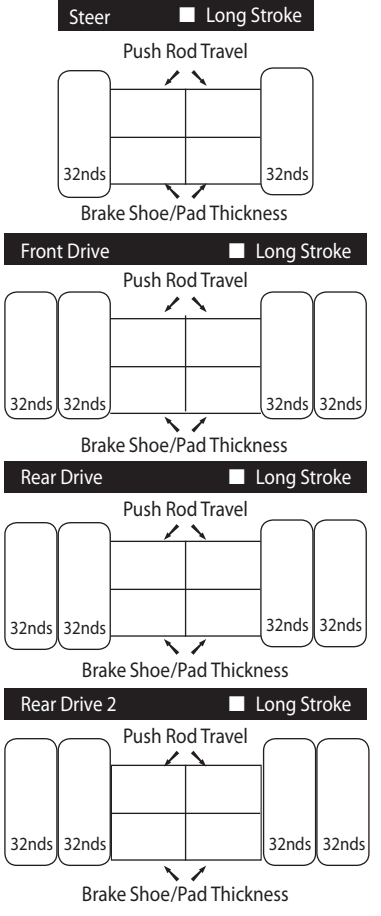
Steer ■ Long Stroke

Push Rod Travel

32nds 32nds

Brake Shoe/Pad Thickness

Front Drive ■ Long Stroke

Push Rod Travel

32nds 32nds 32nds 32nds

Brake Shoe/Pad Thickness

Rear Drive ■ Long Stroke

Push Rod Travel

32nds 32nds 32nds 32nds

Brake Shoe/Pad Thickness

Rear Drive 2 ■ Long Stroke

Push Rod Travel

32nds 32nds 32nds 32nds

Brake Shoe/Pad Thickness